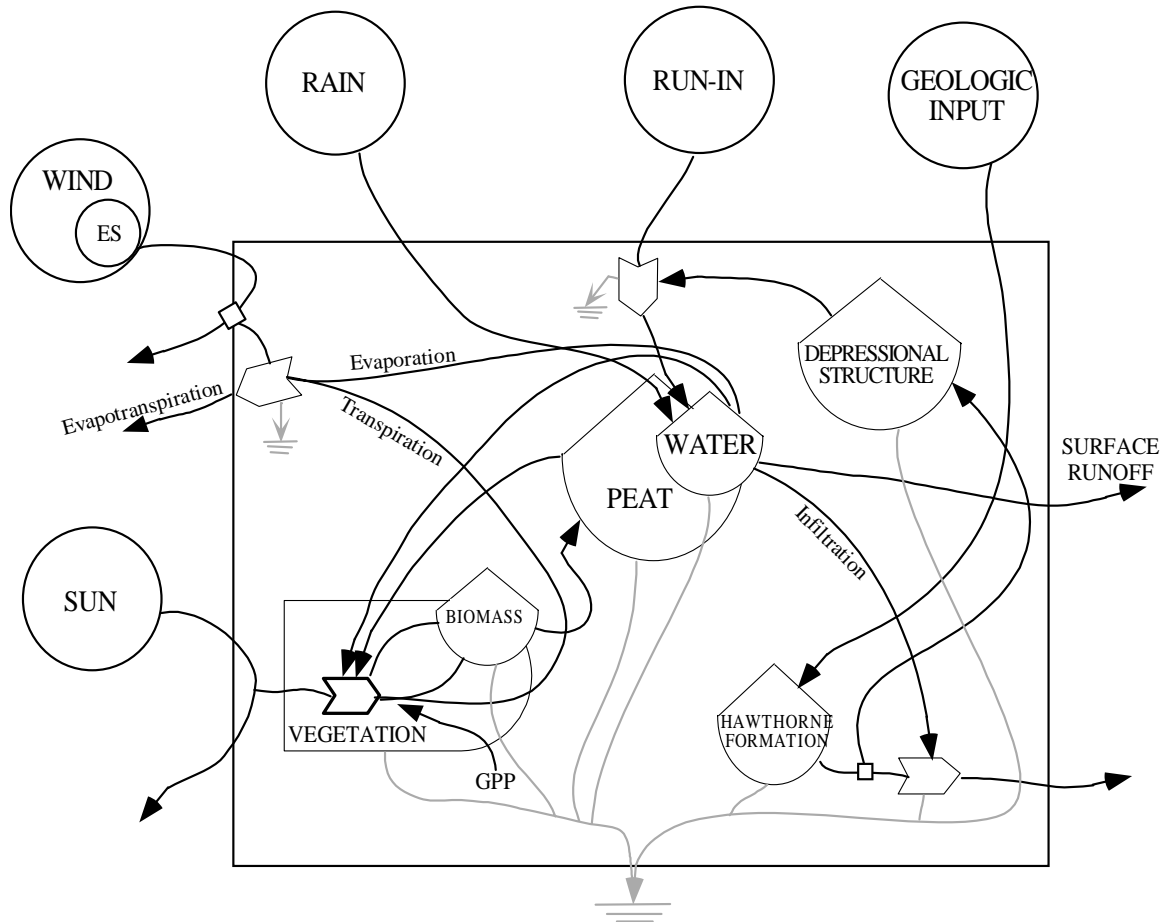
RAIN

RUN-IN

GEOLOGIC INPUT

WIND

ES

Evaporation

Evapotranspiration

Transpiration

DEPRESSIONAL STRUCTURE

WATER

SURFACE RUNOFF

PEAT

Infiltration

SUN

BIOMASS

VEGETATION

GPP

HAWTHORNE FORMATION